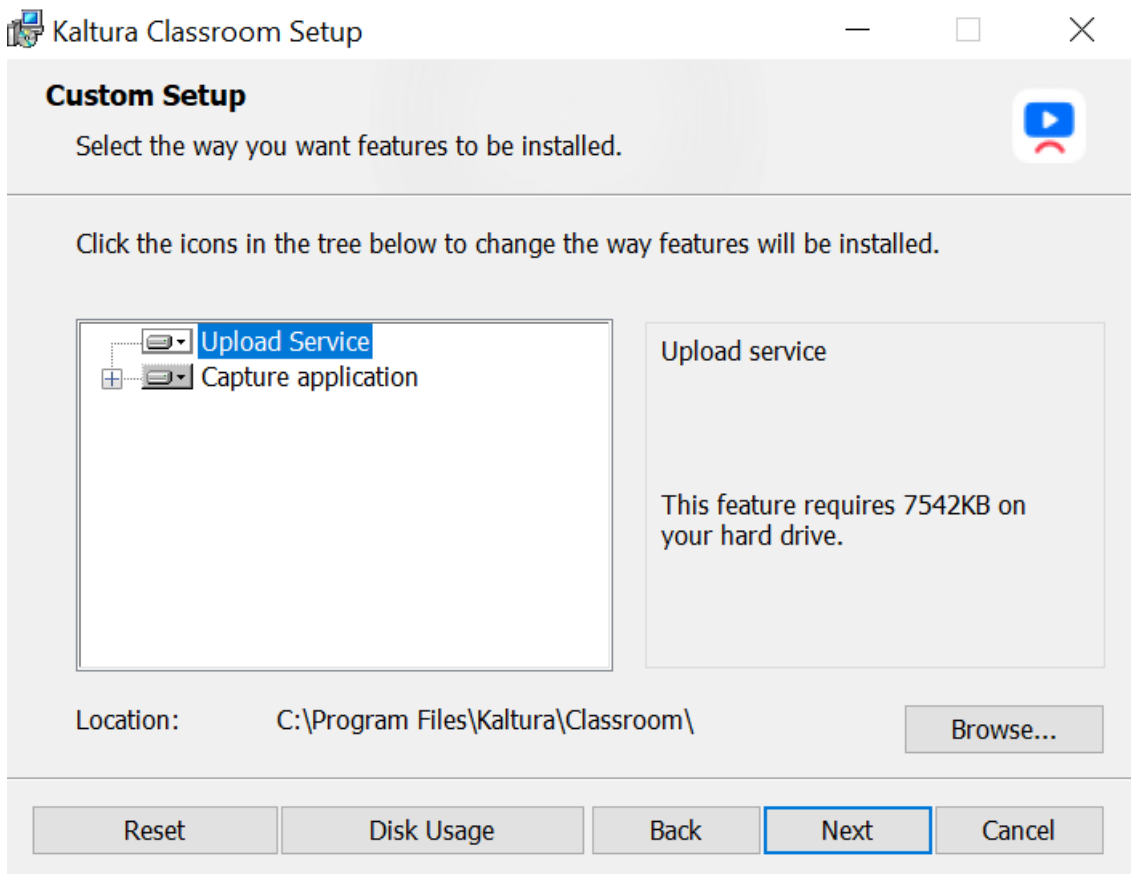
Kaltura Classroom Setup

Custom Setup

Select the way you want features to be installed.

Click the icons in the tree below to change the way features will be installed.

Upload Service
Capture application

Upload service

This feature requires 7542KB on your hard drive.

Location: C:\Program Files\Kaltura\Classroom\

Browse...

Reset
Disk Usage
Back
Next
Cancel